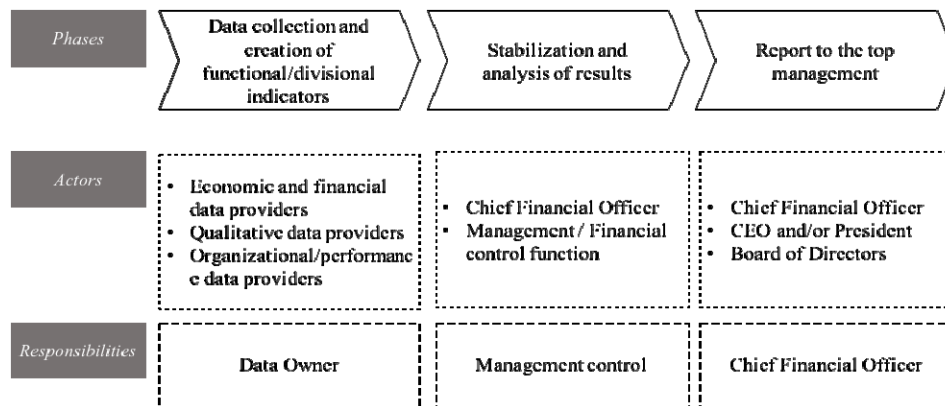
Phases

Data collection and creation of functional/divisional indicators

Stabilization and analysis of results

Report to the top management

Actors

- Economic and financial data providers
- Qualitative data providers
- Organizational/performance data providers

- Chief Financial Officer
- Management / Financial control function

- Chief Financial Officer
- CEO and/or President
- Board of Directors

Responsibilities

Data Owner

Management control

Chief Financial Officer